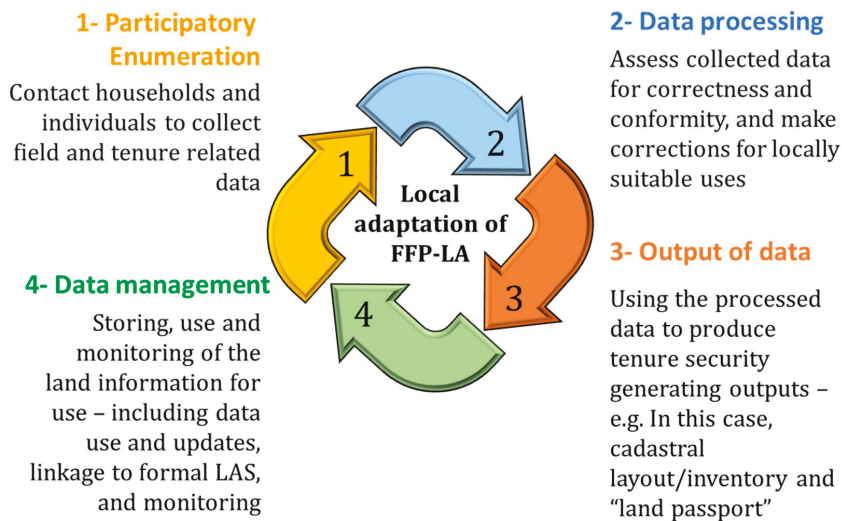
1- Participatory Enumeration

Contact households and individuals to collect field and tenure related data

2- Data processing

Assess collected data for correctness and conformity, and make corrections for locally suitable uses

1

2

Local adaptation of FFP-LA

3

4

3- Output of data

Using the processed data to produce tenure security generating outputs – e.g. In this case, cadastral layout/inventory and "land passport"

4- Data management

Storing, use and monitoring of the land information for use – including data use and updates, linkage to formal LAS, and monitoring